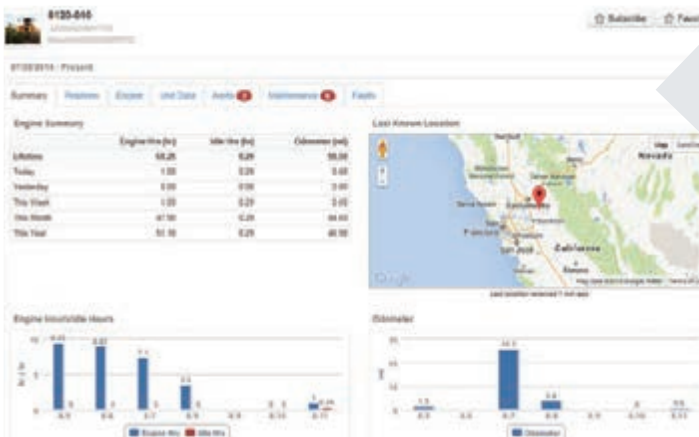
8120-846

Subscribe  Favo

07/23/2014 - Present

Summary  Replays  Engine  Unit Data  Alerts  Maintenance  Faults

Engine Summary

| | Engine Hrs (hr) | Idle Hrs (hr) | Odometer (mi) |
|---|---|---|---|
| Lifetime | 68.26 | 0.29 | 99.00 |
| Today | 1.00 | 0.29 | 0.65 |
| Yesterday | 0.00 | 0.00 | 0.00 |
| This Week | 1.00 | 0.29 | 0.65 |
| This Month | 47.56 | 0.29 | 84.63 |
| This Year | 51.16 | 0.29 | 48.90 |

Last Known Location

Nevada

California

San Jose

Google

Engine Hours/Idle Hours

Engine Hrs  Idle Hrs

Odometer

Odometer